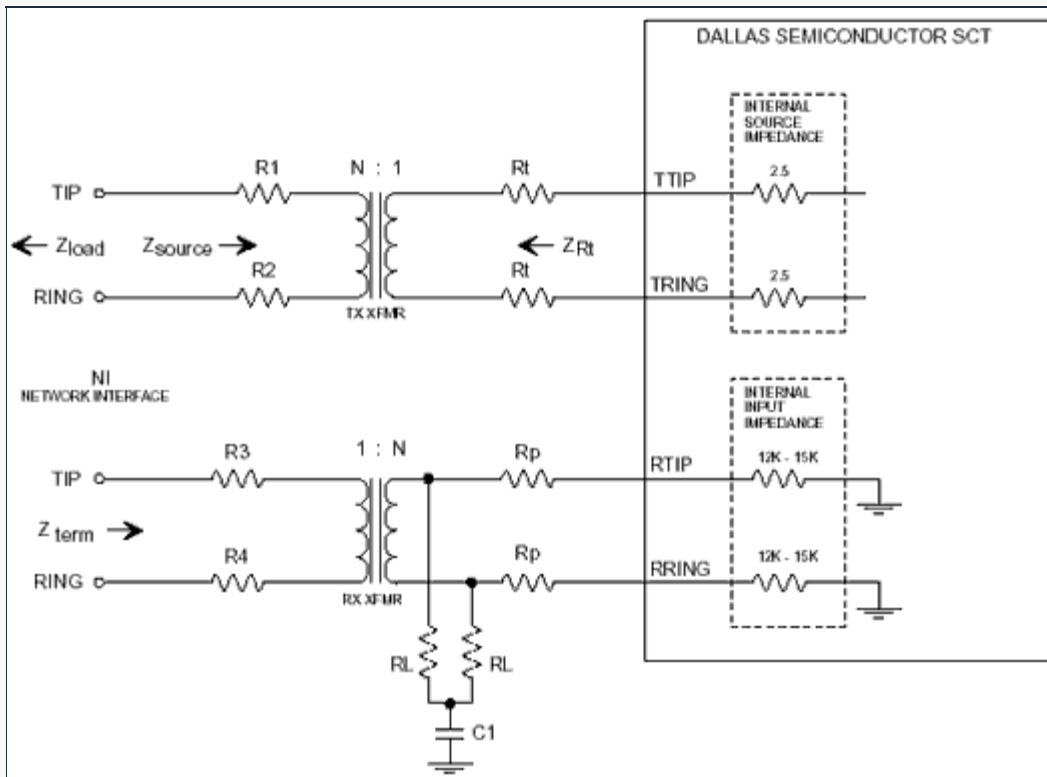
DALLAS SEMICONDUCTOR SCT

INTERNAL SOURCE IMPEDANCE

R1

N : 1

Rt

TIP

TTIP

2.5

← $Z_{load}$

$Z_{source}$ →

← $Z_{Rt}$

R2

Rt

RING

TRING

2.5

TX XFMR

NI
NETWORK INTERFACE

INTERNAL INPUT IMPEDANCE

R3

1 : N

Rp

TIP

RTIP

12K - 15K

$Z_{term}$ →

R4

Rp

RING

RRING

12K - 15K

RX XFMR

RL

RL

C1